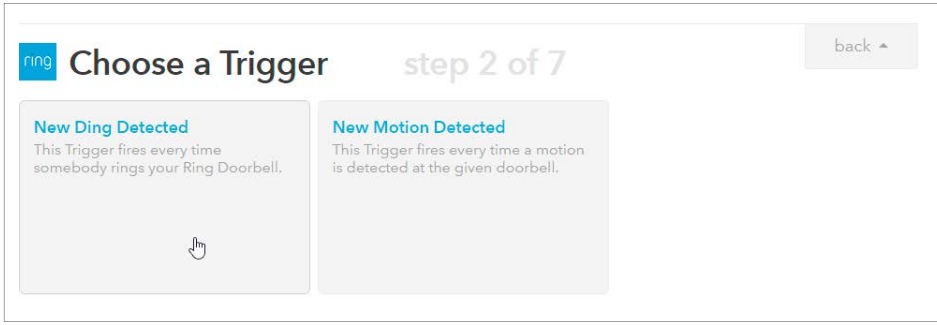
ring Choose a Trigger step 2 of 7

back ▲

New Ding Detected
This Trigger fires every time somebody rings your Ring Doorbell.

New Motion Detected
This Trigger fires every time a motion is detected at the given doorbell.